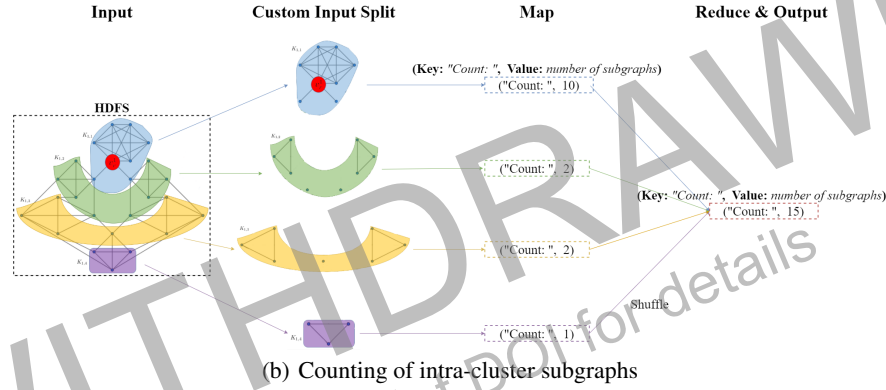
Input

Custom Input Split

Map

Reduce & Output

HDFS

(Key: "Count: ", Value: number of subgraphs)

("Count: ", 10)

("Count: ", 2)

(Key: "Count: ", Value: number of subgraphs)

("Count: ", 15)

("Count: ", 2)

Shuffle

("Count: ", 1)

(b) Counting of intra-cluster subgraphs

WITHDRAWN

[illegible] PDF for details